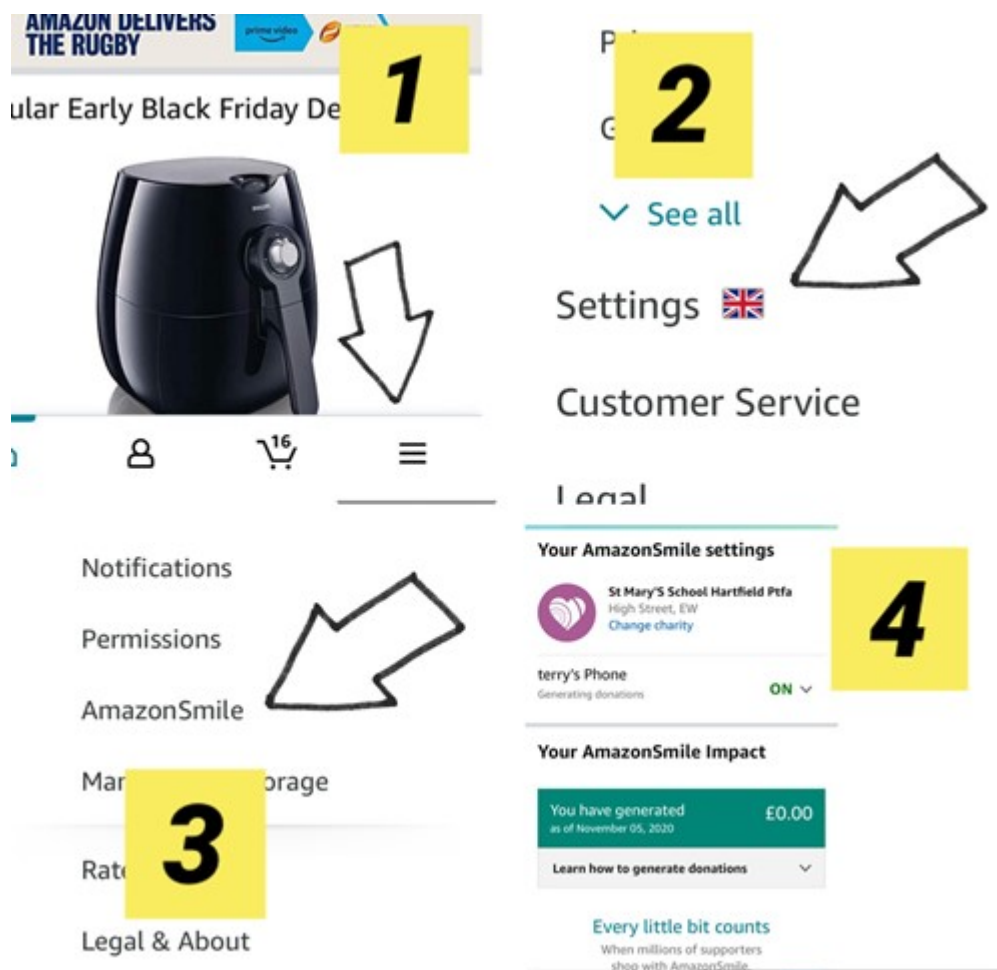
AMAZON DELIVERS THE RUGBY

prime video

ular Early Black Friday De

1

16

P

G

2

See all

Settings

Customer Service

Legal

Notifications

Permissions

AmazonSmile

Mar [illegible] orage

3

Rat

Legal & About

Your AmazonSmile settings

St Mary'S School Hartfield Ptfa
High Street, EW
Change charity

4

terry's Phone
Generating donations

ON

Your AmazonSmile Impact

You have generated
as of November 05, 2020

£0.00

Learn how to generate donations

Every little bit counts

When millions of supporters shop with AmazonSmile